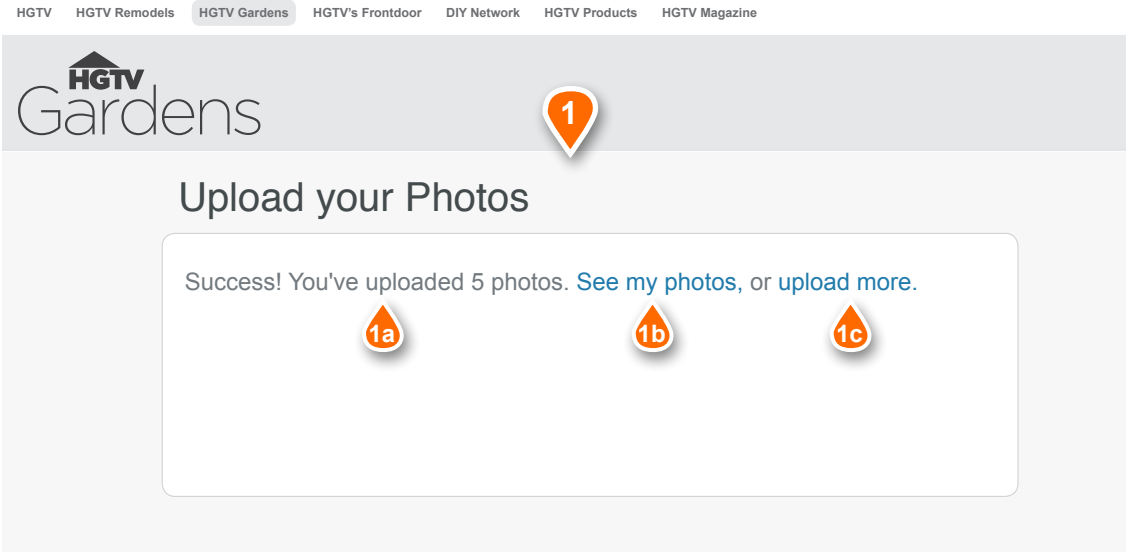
HGTV HGTV Remodels HGTV Gardens HGTV's Frontdoor DIY Network HGTV Products HGTV Magazine

HGTV Gardens

1

Upload your Photos

Success! You've uploaded 5 photos. See my photos, or upload more.

1a 1b 1c